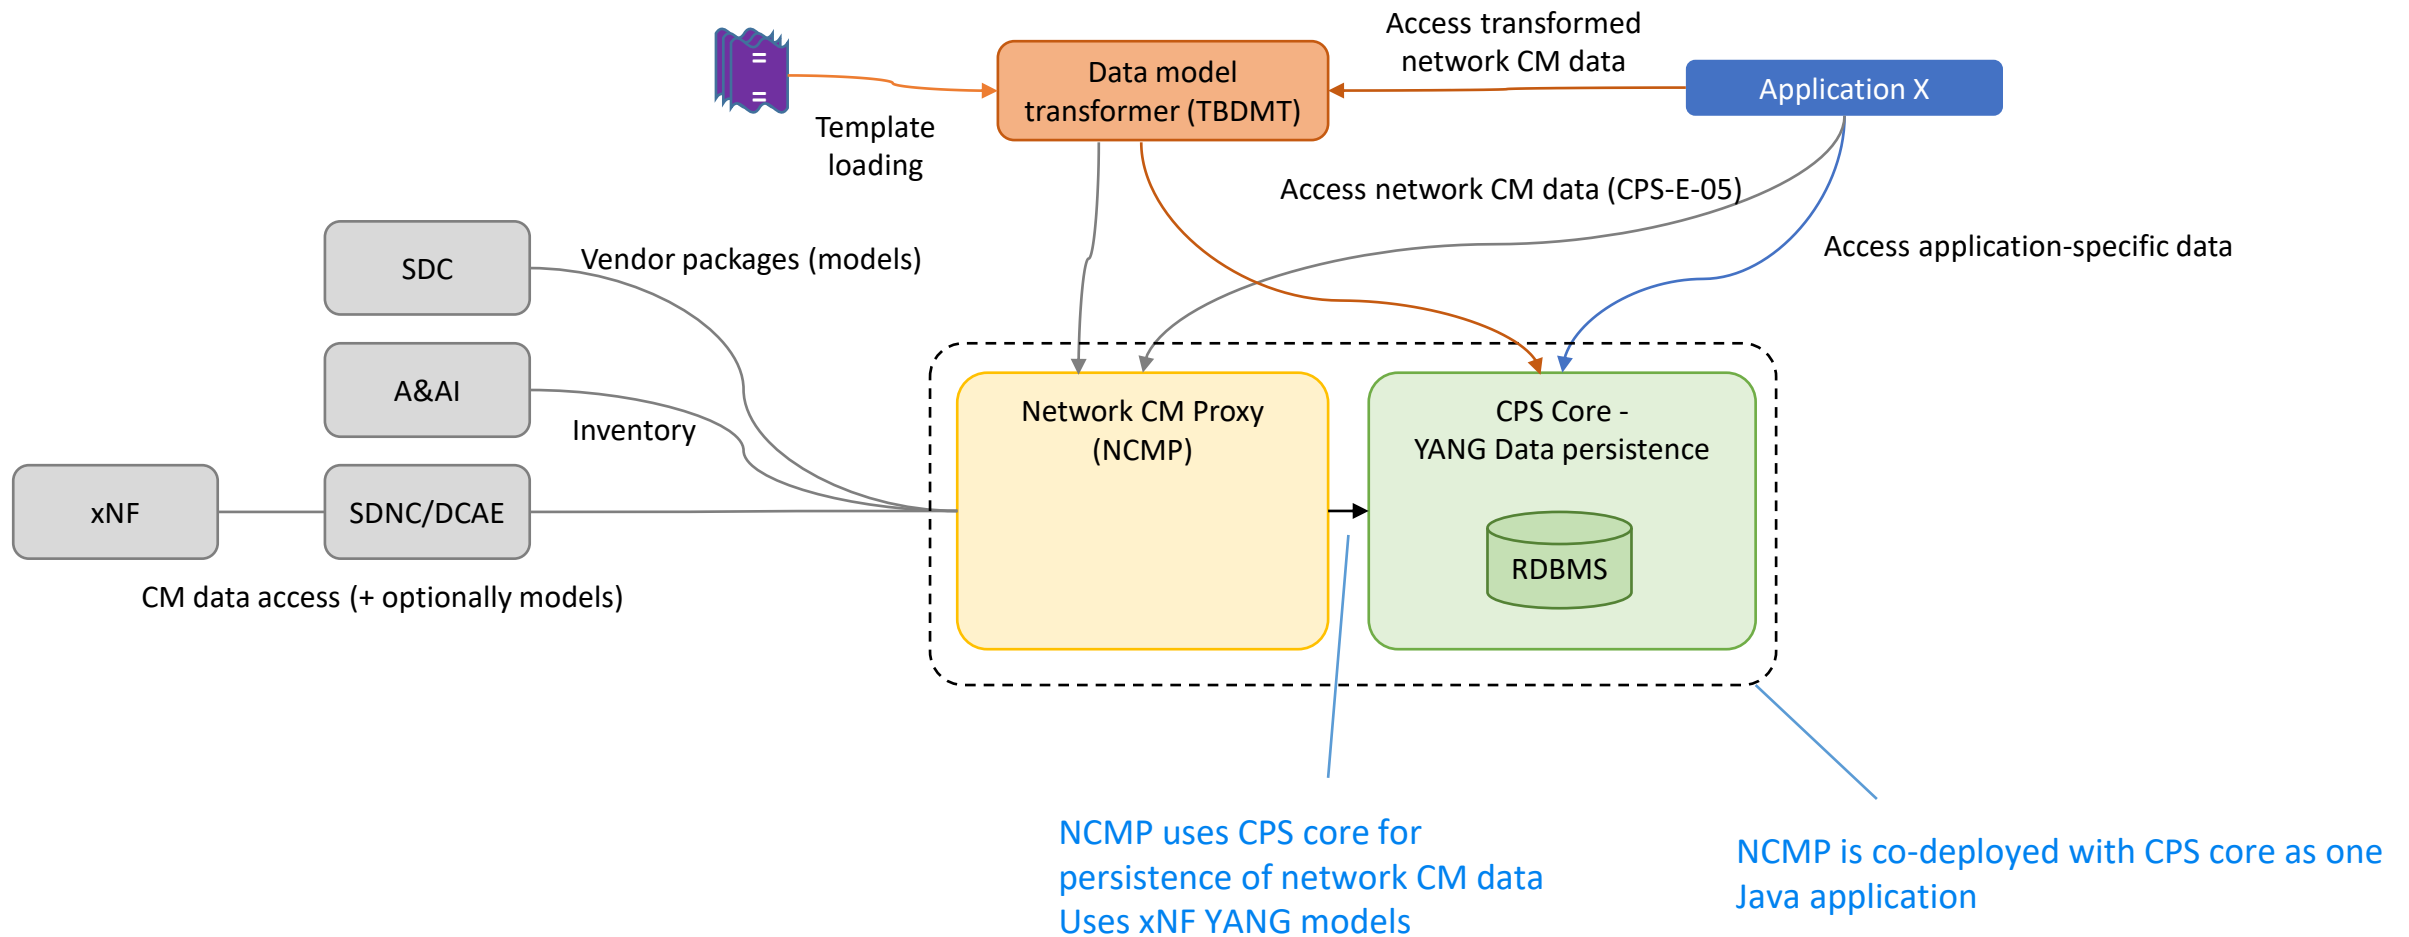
Access transformed network CM data

Data model transformer (TBDMT)

Application X

Template loading

Access network CM data (CPS-E-05)

Access application-specific data

SDC

Vendor packages (models)

A&AI

Inventory

xNF

SDNC/DCAE

Network CM Proxy (NCMP)

CPS Core - YANG Data persistence

RDBMS

CM data access (+ optionally models)

NCMP uses CPS core for persistence of network CM data Uses xNF YANG models

NCMP is co-deployed with CPS core as one Java application